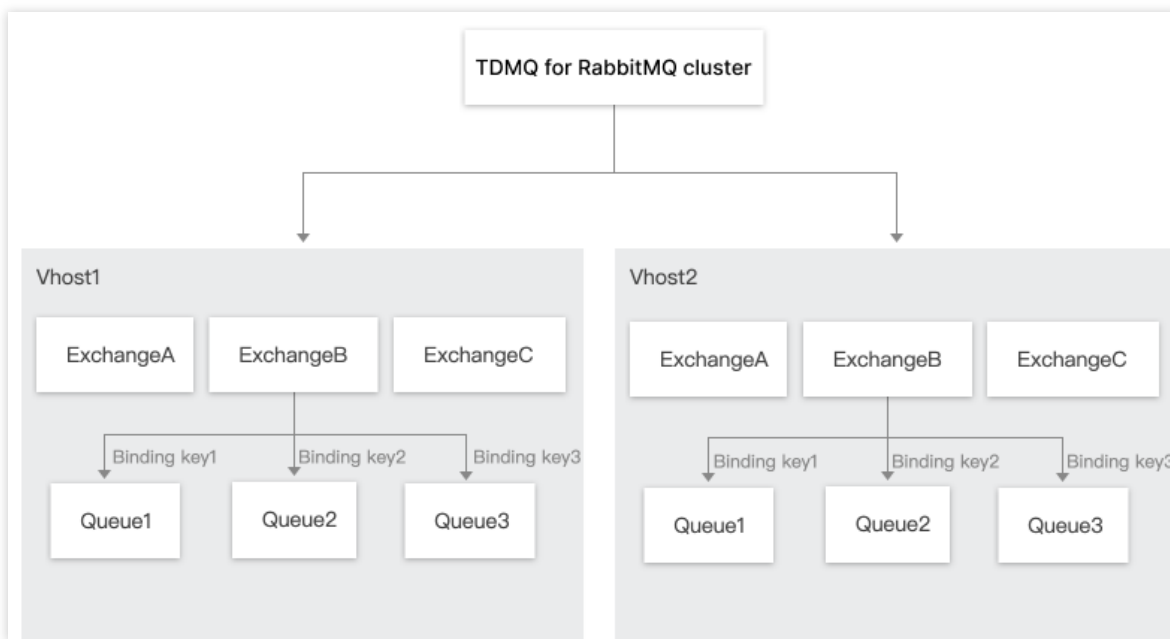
TDMQ for RabbitMQ cluster

Vhost1

ExchangeA

ExchangeB

ExchangeC

Binding key1

Binding key2

Binding key3

Queue1

Queue2

Queue3

Vhost2

ExchangeA

ExchangeB

ExchangeC

Binding key1

Binding key2

Binding key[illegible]

Queue1

Queue2

Queue3